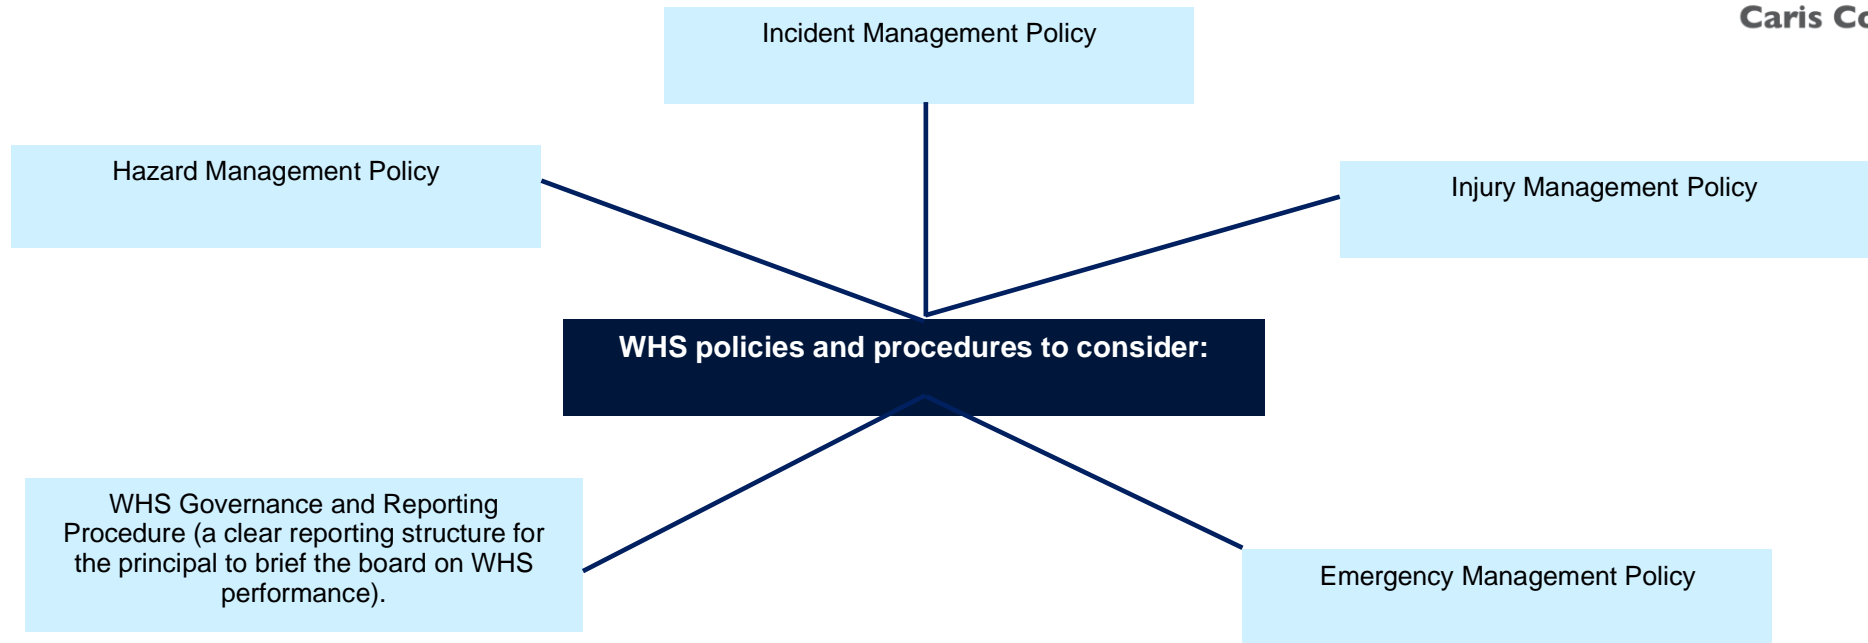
Caris C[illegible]

Incident Management Policy

Hazard Management Policy

Injury Management Policy

WHS policies and procedures to consider:

WHS Governance and Reporting Procedure (a clear reporting structure for the principal to brief the board on WHS performance).

Emergency Management Policy